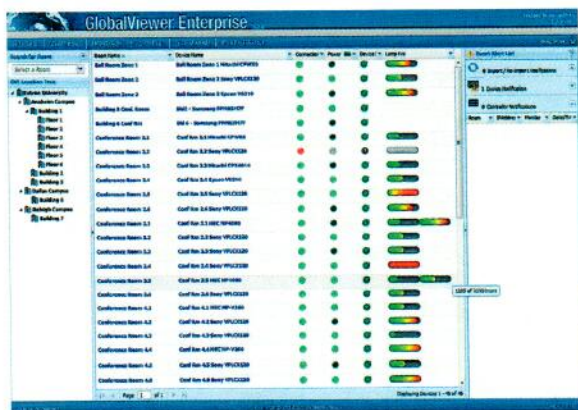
GlobalViewer Enterprise

Search for Room

Select a Room

Room Name | Device Name | Connection | Power | Lamp Hrs
Ball Room Zone 1
Ball Room Zone 2
Ball Room Zone 3
Building 4 Conf. Room
Building 4 Conf Rm
Conference Room 2.1
Conference Room 2.2
Conference Room 2.3
Conference Room 2.4
Conference Room 2.5
Conference Room 2.6
Conference Room 3.1
Conference Room 3.2
Conference Room 3.3
Conference Room 3.4
Conference Room 3.5
Conference Room 3.6
Conference Room 4.1
Conference Room 4.2
Conference Room 4.3
Conference Room 4.4
Conference Room 4.5
Conference Room 4.6

Page 1 of 1

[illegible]

Building 1
Floor 1
Floor 2
Floor 3
Floor 4
Floor 5
Floor 6
Building 2
Building 3
Building 6
Building 7

Recent Alert List

1200 of 3000 hours